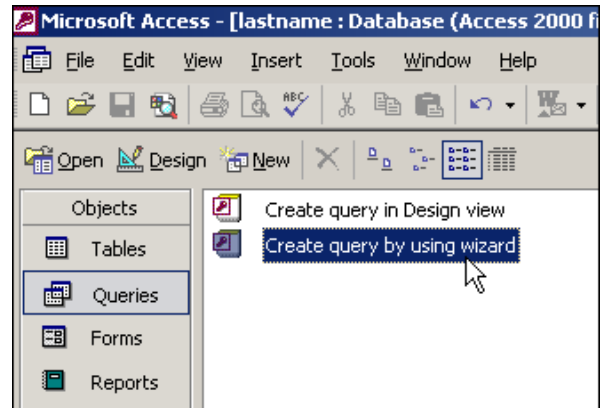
Microsoft Access - [lastname : Database (Access 2000 f

File Edit View Insert Tools Window Help

Open Design New

Objects

Tables

Queries

Forms

Reports

Create query in Design view

Create query by using wizard